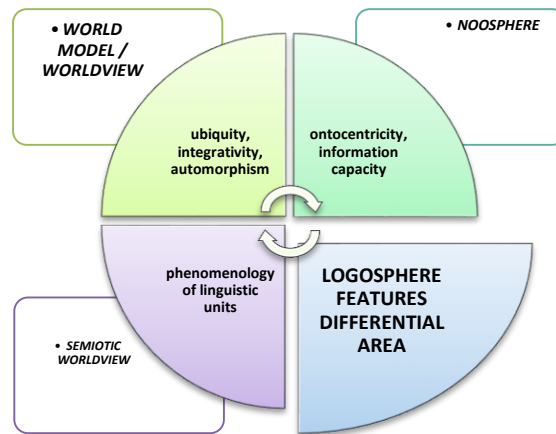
• WORLD MODEL / WORLDVIEW

• NOOSPHERE

ubiquity, integrativity, automorphism

ontocentricity, information capacity

phenomenology of linguistic units

LOGOSPHERE FEATURES DIFFERENTIAL AREA

• SEMIOTIC WORLDVIEW